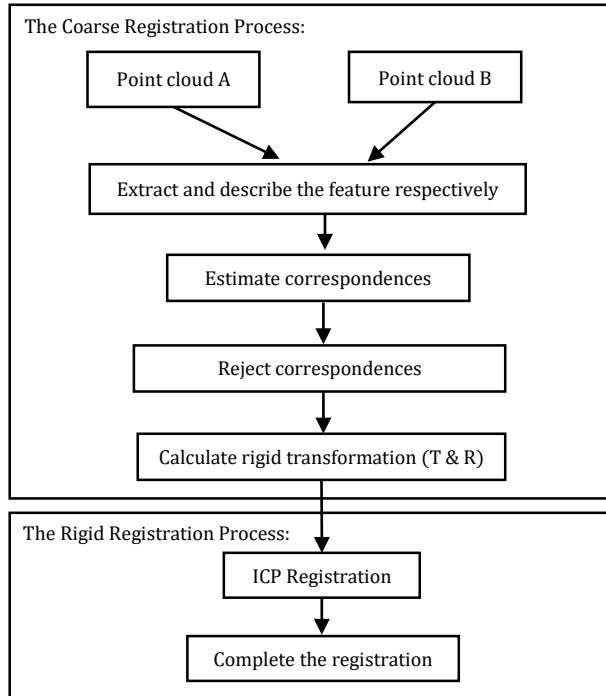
The Coarse Registration Process:

Point cloud A

Point cloud B

Extract and describe the feature respectively

Estimate correspondences

Reject correspondences

Calculate rigid transformation (T & R)

The Rigid Registration Process:

ICP Registration

Complete the registration